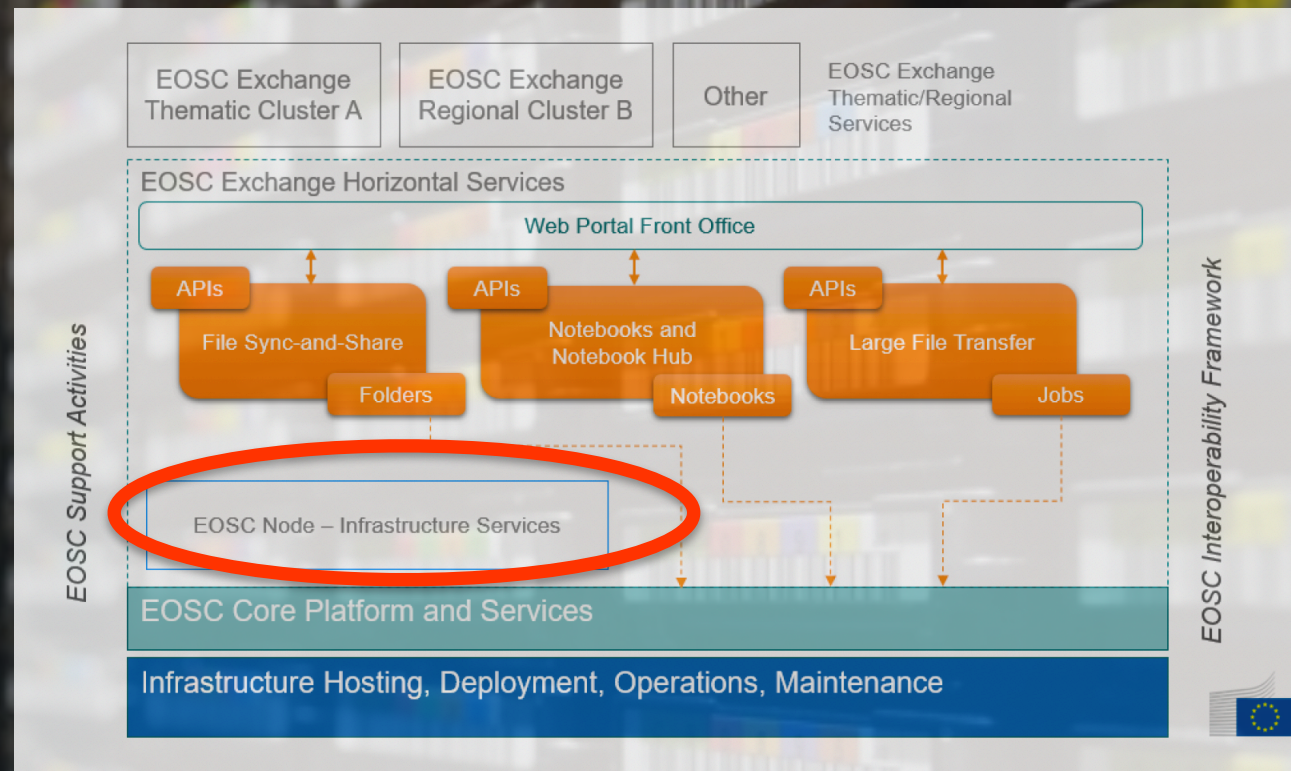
EOSC Exchange Thematic Cluster A

EOSC Exchange Regional Cluster B

Other

EOSC Exchange Thematic/Regional Services

EOSC Exchange Horizontal Services

Web Portal Front Office

APIs

File Sync-and-Share

Folders

APIs

Notebooks and Notebook Hub

Notebooks

APIs

Large File Transfer

Jobs

EOSC Support Activities

EOSC Node – Infrastructure Services

EOSC Core Platform and Services

Infrastructure Hosting, Deployment, Operations, Maintenance

EOSC Interoperability Framework